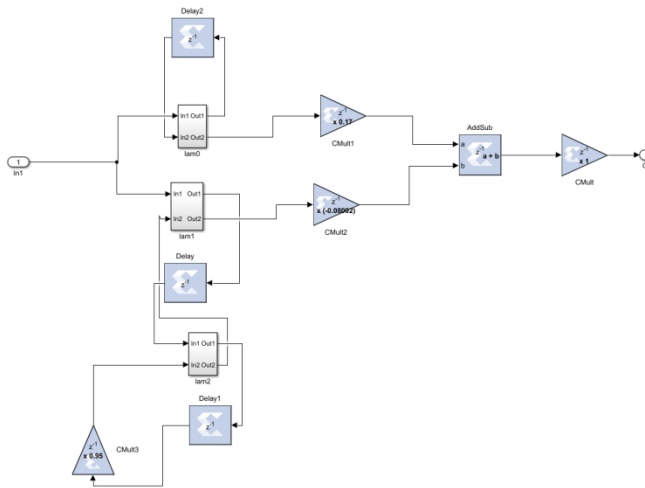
Delay2
$z^{-1}$
In1 Out1
In2 Out2
lam0
$z^{-1}$
x 0.17
CMult1
AddSub
a
b
$z^{-1}$
a + b
$z^{-1}$
x 1
CMult
1
In1
In1 Out1
In2 Out2
lam1
$z^{-1}$
x (-0.08002)
CMult2
Delay
$z^{-1}$
In1 Out1
In2 Out2
lam2
Delay1
$z^{-1}$
$z^{-1}$
x 0.95
CMult3